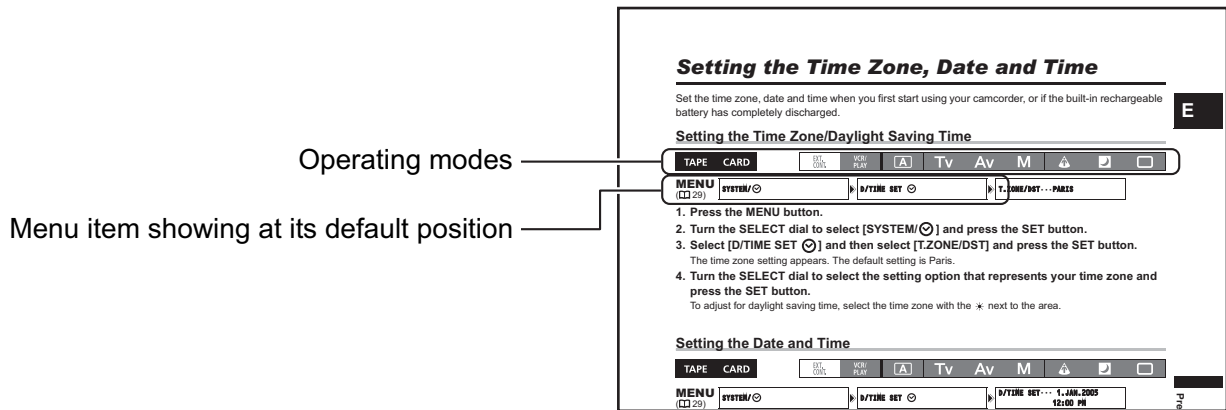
Operating modes

Menu item showing at its default position

Setting the Time Zone, Date and Time

Set the time zone, date and time when you first start using your camcorder, or if the built-in rechargeable battery has completely discharged.

E

Setting the Time Zone/Daylight Saving Time

| TAPE | CARD | EXT. CON. | VCR/ PLAY | A | Tv | Av | M |  |  |  |
|---|---|---|---|---|---|---|---|---|---|---|

MENU (29) SYSTEM/⊙ ▶ D/TIME SET ⊙ ▶ T.ZONE/DST···PARIS

1. Press the MENU button.
2. Turn the SELECT dial to select [SYSTEM/⊙] and press the SET button.
3. Select [D/TIME SET ⊙] and then select [T.ZONE/DST] and press the SET button.
The time zone setting appears. The default setting is Paris.
4. Turn the SELECT dial to select the setting option that represents your time zone and press the SET button.
To adjust for daylight saving time, select the time zone with the ☀ next to the area.

Setting the Date and Time

| TAPE | CARD | EXT. CON. | VCR/ PLAY | A | Tv | Av | M |  |  |  |
|---|---|---|---|---|---|---|---|---|---|---|

MENU (29) SYSTEM/⊙ ▶ D/TIME SET ⊙ ▶ D/TIME SET··· 1.JAN.2005 12:00 PM

Pre